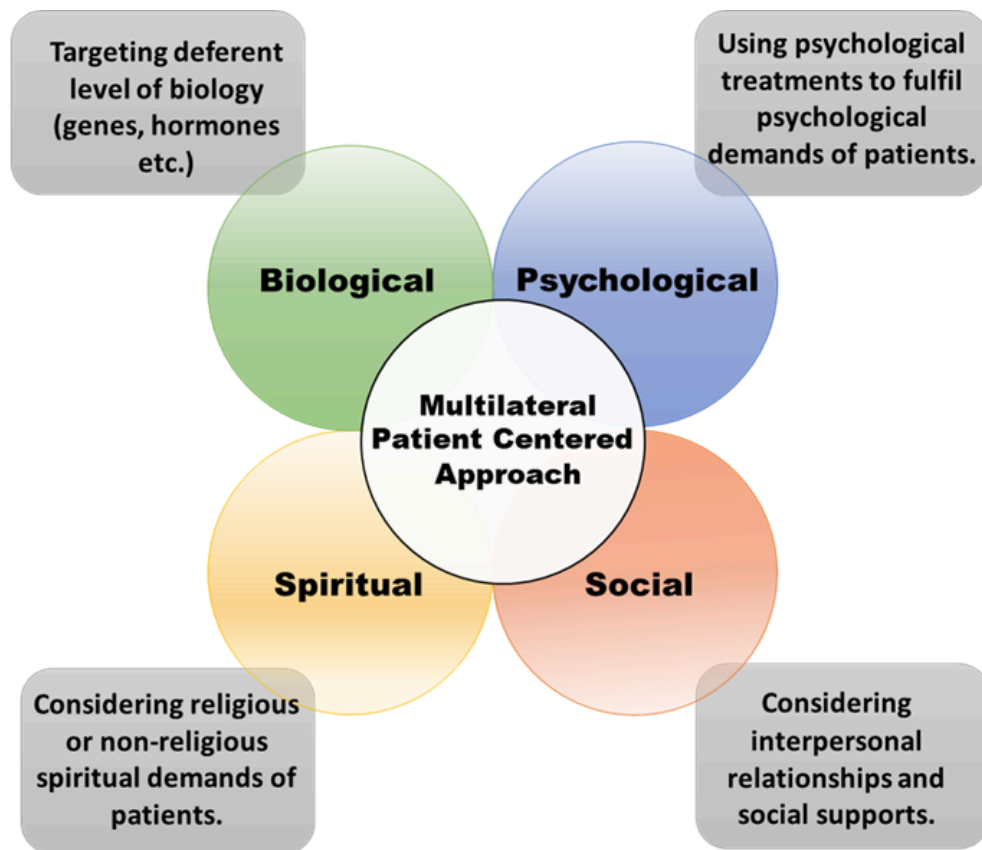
Targeting deferent level of biology (genes, hormones etc.)

Using psychological treatments to fulfil psychological demands of patients.

Biological

Psychological

Multilateral Patient Centered Approach

Spiritual

Social

Considering religious or non-religious spiritual demands of patients.

Considering interpersonal relationships and social supports.